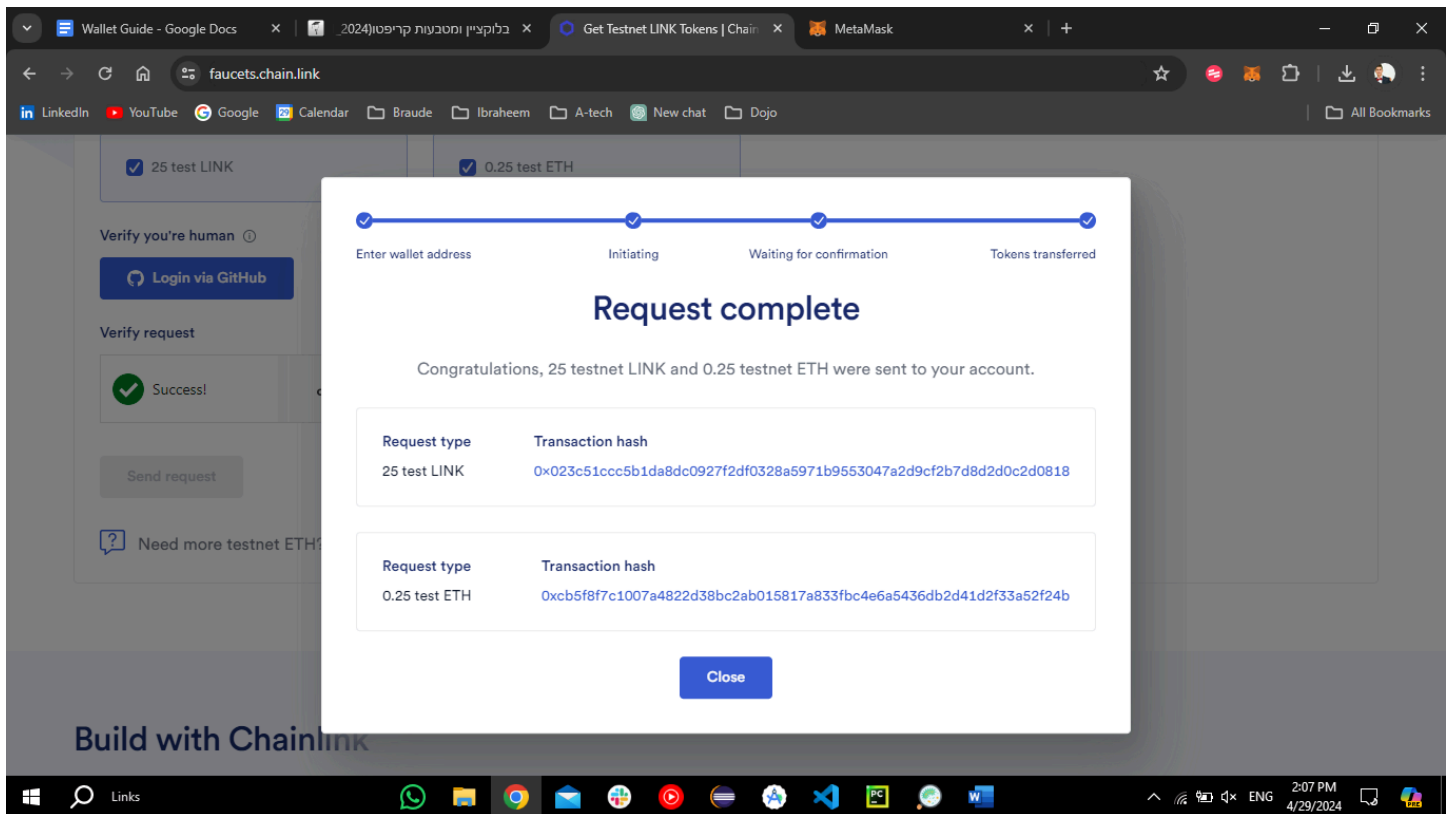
Wallet Guide - Google Docs
בלוקציין ומטבעות קריפטו(2024_
Get Testnet LINK Tokens | Chain
MetaMask

faucets.chain.link

LinkedIn YouTube Google Calendar Braude Ibraheem A-tech New chat Dojo All Bookmarks

25 test LINK
0.25 test ETH

Verify you're human
Login via GitHub

Verify request
Success!

Send request

Need more testnet ETH?

Build with Chainlink

Enter wallet address
Initiating
Waiting for confirmation
Tokens transferred

Request complete

Congratulations, 25 testnet LINK and 0.25 testnet ETH were sent to your account.

| Request type | Transaction hash |
|---|---|
| 25 test LINK | 0x023c51ccc5b1da8dc0927f2df0328a5971b9553047a2d9cf2b7d8d2d0c2d0818 |

| Request type | Transaction hash |
|---|---|
| 0.25 test ETH | 0xcb5f8f7c1007a4822d38bc2ab015817a833fbc4e6a5436db2d41d2f33a52f24b |

Close

Links
ENG
2:07 PM
4/29/2024